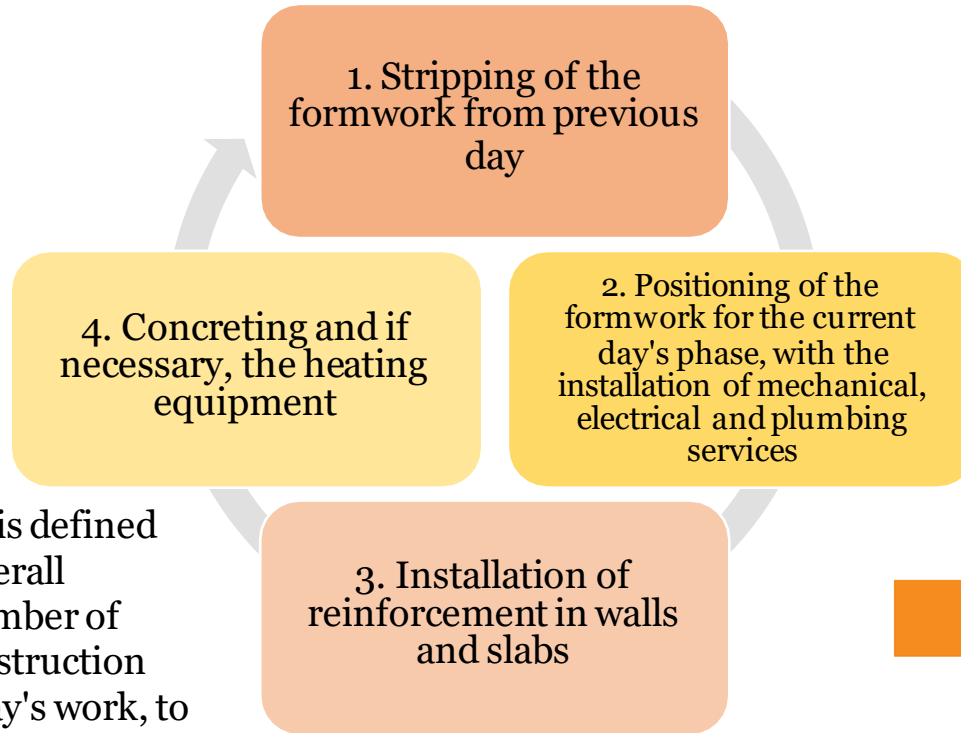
1. Stripping of the formwork from previous day

2. Positioning of the formwork for the current day's phase, with the installation of mechanical, electrical and plumbing services

3. Installation of reinforcement in walls and slabs

4. Concreting and if necessary, the heating equipment

is defined
erall
mber of
struction
y's work, to